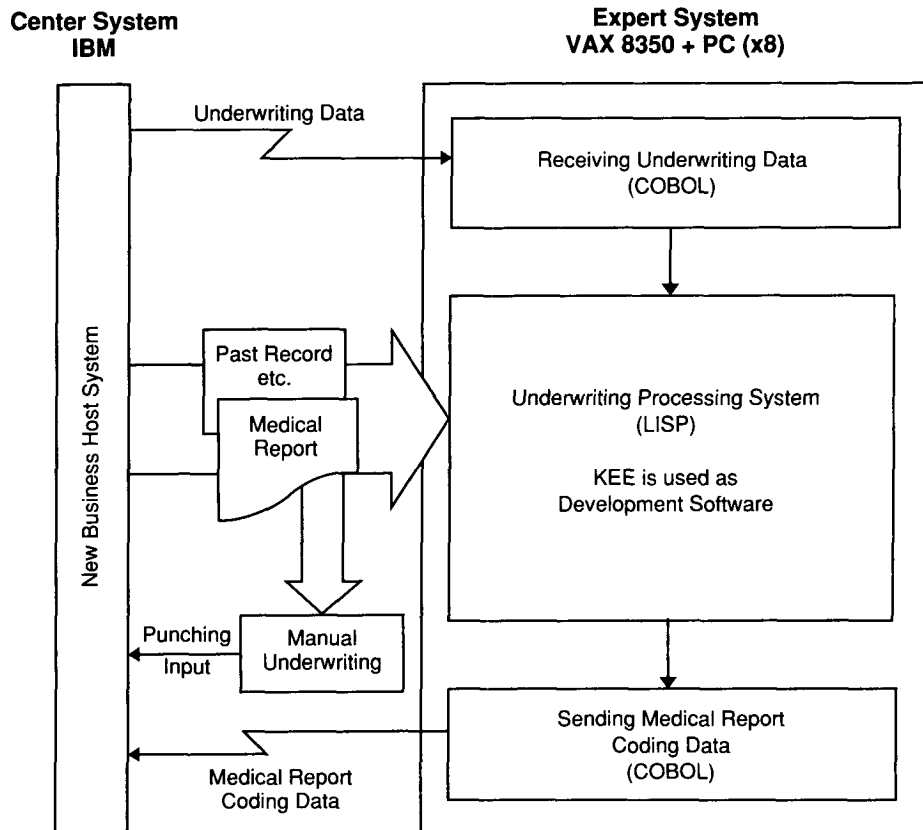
Center System
IBM

Expert System
VAX 8350 + PC (x8)

Underwriting Data

Receiving Underwriting Data
(COBOL)

New Business Host System

Past Record
etc.

Medical
Report

Underwriting Processing System
(LISP)

KEE is used as
Development Software

Punching
Input

Manual
Underwriting

Sending Medical Report
Coding Data
(COBOL)

Medical Report
Coding Data